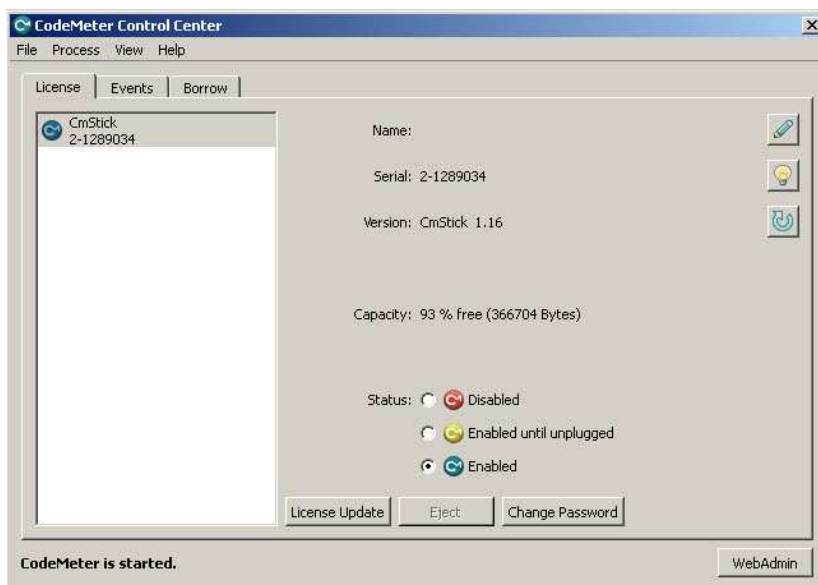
CodeMeter Control Center

File Process View Help

License Events Borrow

CmStick
2-1289034

Name:

Serial: 2-1289034

Version: CmStick 1.16

Capacity: 93 % free (366704 Bytes)

Status: Disabled

Enabled until unplugged

Enabled

License Update Eject Change Password

CodeMeter is started.

WebAdmin